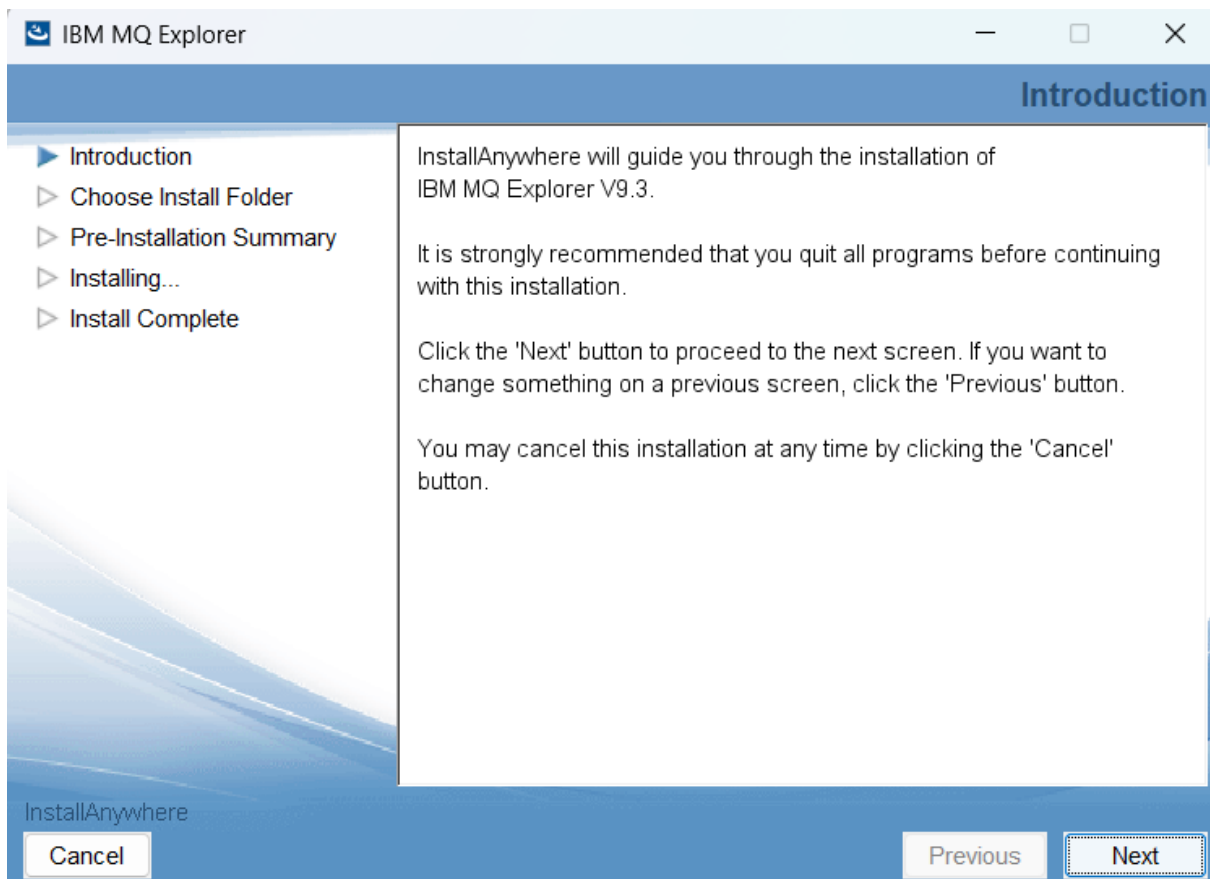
IBM MQ Explorer

Introduction

Introduction
Choose Install Folder
Pre-Installation Summary
Installing...
Install Complete

InstallAnywhere will guide you through the installation of IBM MQ Explorer V9.3.

It is strongly recommended that you quit all programs before continuing with this installation.

Click the 'Next' button to proceed to the next screen. If you want to change something on a previous screen, click the 'Previous' button.

You may cancel this installation at any time by clicking the 'Cancel' button.

InstallAnywhere

Cancel

Previous

Next